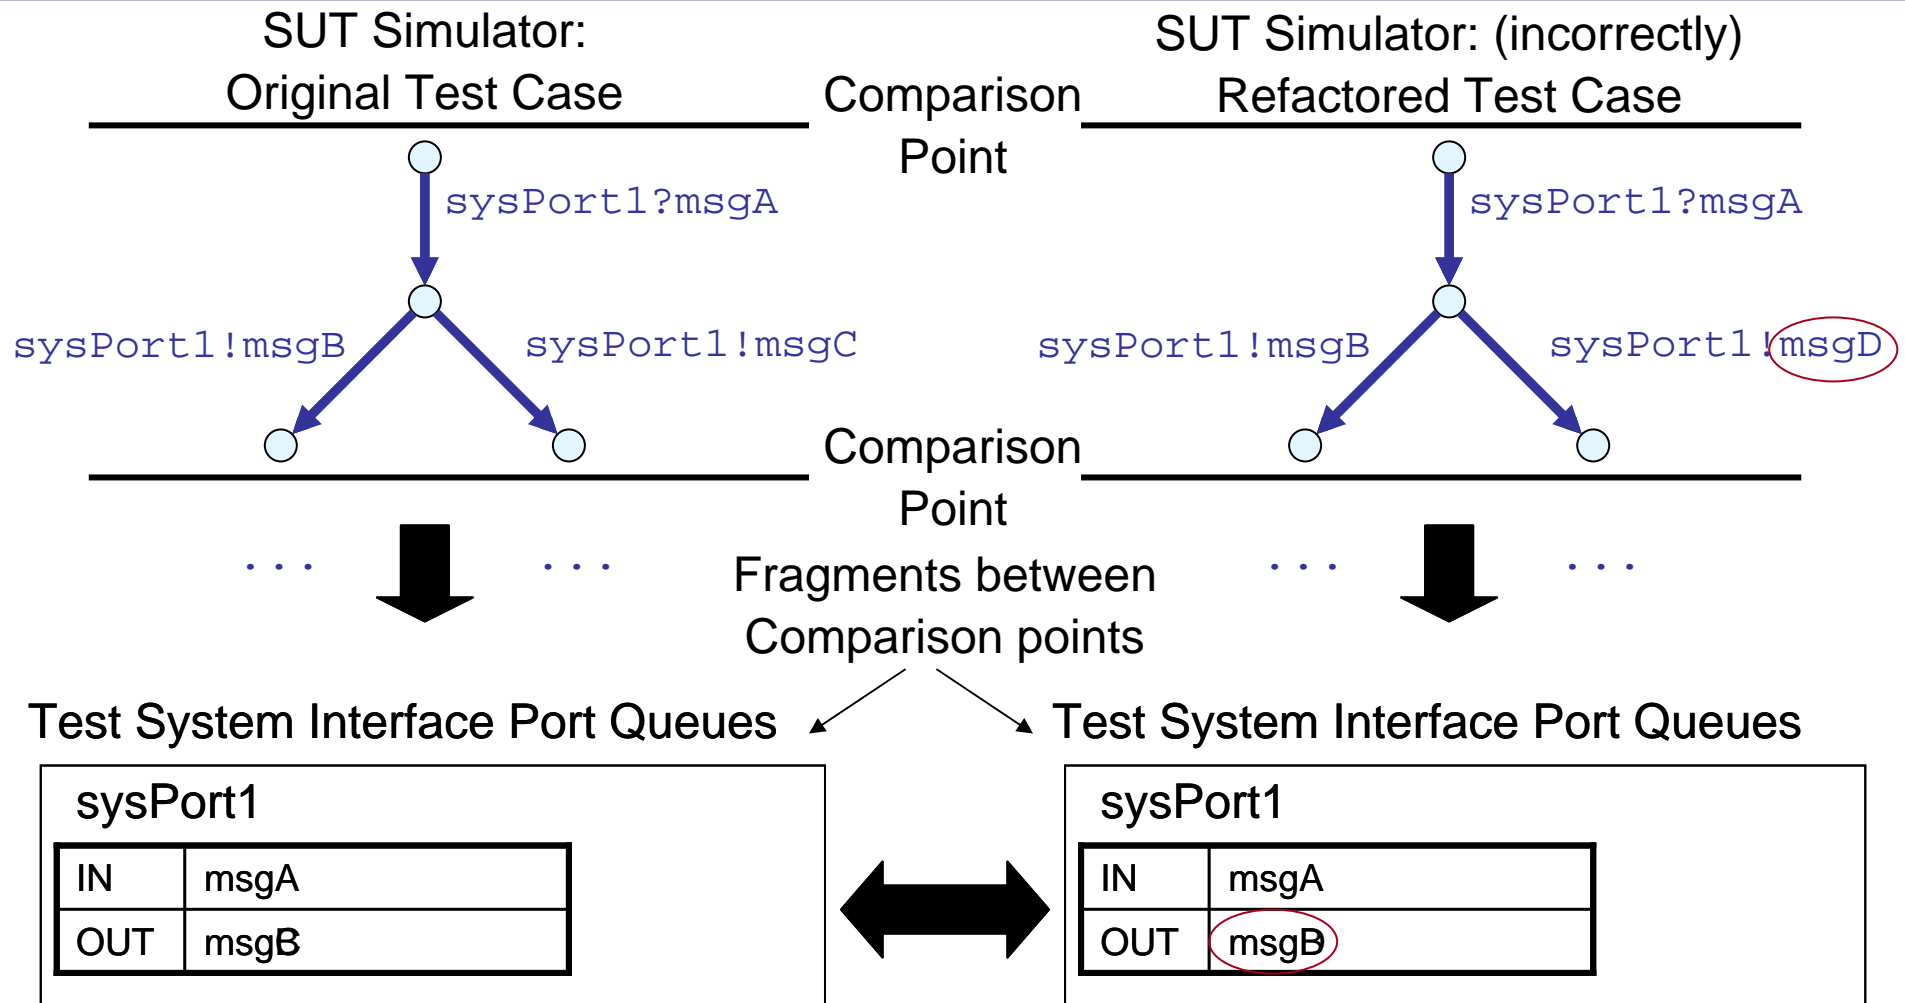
SUT Simulator:
Original Test Case

Comparison
Point

SUT Simulator: (incorrectly)
Refactored Test Case

sysPort1?msgA

sysPort1!msgB

sysPort1!msgC

sysPort1?msgA

sysPort1!msgB

sysPort1!msgD

Comparison
Point

...

...

Fragments between
Comparison points

...

...

Test System Interface Port Queues

Test System Interface Port Queues

sysPort1

| IN | msgA |
|---|---|
| OUT | msgB |

sysPort1

| IN | msgA |
|---|---|
| OUT | msgB |